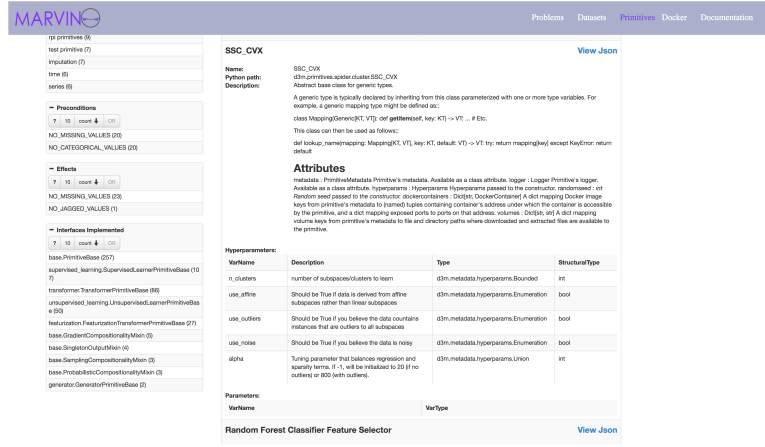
MARVIN

Problems Datasets Primitives Docker Documentation

rpi primitives (9)
test primitive (7)
imputation (7)
time (6)
series (6)

− Preconditions
? 10 count ⬇ OR
NO_MISSING_VALUES (20)
NO_CATEGORICAL_VALUES (20)

− Effects
? 10 count ⬇ OR
NO_MISSING_VALUES (23)
NO_JAGGED_VALUES (1)

− Interfaces Implemented
? 10 count ⬇ OR
base.PrimitiveBase (257)
supervised_learning.SupervisedLearnerPrimitiveBase (107)
transformer.TransformerPrimitiveBase (86)
unsupervised_learning.UnsupervisedLearnerPrimitiveBase (50)
featurization.FeaturizationTransformerPrimitiveBase (27)
base.GradientCompositionalityMixin (5)
base.SingletonOutputMixin (4)
base.SamplingCompositionalityMixin (3)
base.ProbabilisticCompositionalityMixin (3)
generator.GeneratorPrimitiveBase (2)

SSC_CVX View Json

Name: SSC_CVX
Python path: d3m.primitives.spider.cluster.SSC_CVX
Description: Abstract base class for generic types.

A generic type is typically declared by inheriting from this class parameterized with one or more type variables. For example, a generic mapping type might be defined as::

class Mapping(Generic[KT, VT]): def **getitem**(self, key: KT) -> VT: ... # Etc.

This class can then be used as follows::

def lookup_name(mapping: Mapping[KT, VT], key: KT, default: VT) -> VT: try: return mapping[key] except KeyError: return default

Attributes

metadata : PrimitiveMetadata Primitive's metadata. Available as a class attribute. logger : Logger Primitive's logger. Available as a class attribute. hyperparams : Hyperparams Hyperparams passed to the constructor. randomseed : *int Random seed passed to the constructor.* dockercontainers : Dict[str, DockerContainer] A dict mapping Docker image keys from primitive's metadata to (named) tuples containing container's address under which the container is accessible by the primitive, and a dict mapping exposed ports to ports on that address. volumes : Dict[str, str] A dict mapping volume keys from primitive's metadata to file and directory paths where downloaded and extracted files are available to the primitive.

Hyperparameters:

| VarName | Description | Type | StructuralType |
|---|---|---|---|
| n_clusters | number of subspaces/clusters to learn | d3m.metadata.hyperparams.Bounded | int |
| use_affine | Should be True if data is derived from affine subspaces rather than linear subspaces | d3m.metadata.hyperparams.Enumeration | bool |
| use_outliers | Should be True if you believe the data contains instances that are outliers to all subspaces | d3m.metadata.hyperparams.Enumeration | bool |
| use_noise | Should be True if you believe the data is noisy | d3m.metadata.hyperparams.Enumeration | bool |
| alpha | Tuning parameter that balances regression and sparsity terms. If -1, will be initialized to 20 (if no outliers) or 800 (with outliers). | d3m.metadata.hyperparams.Union | int |

Parameters:

| VarName | VarType |
|---|---|

Random Forest Classifier Feature Selector View Json